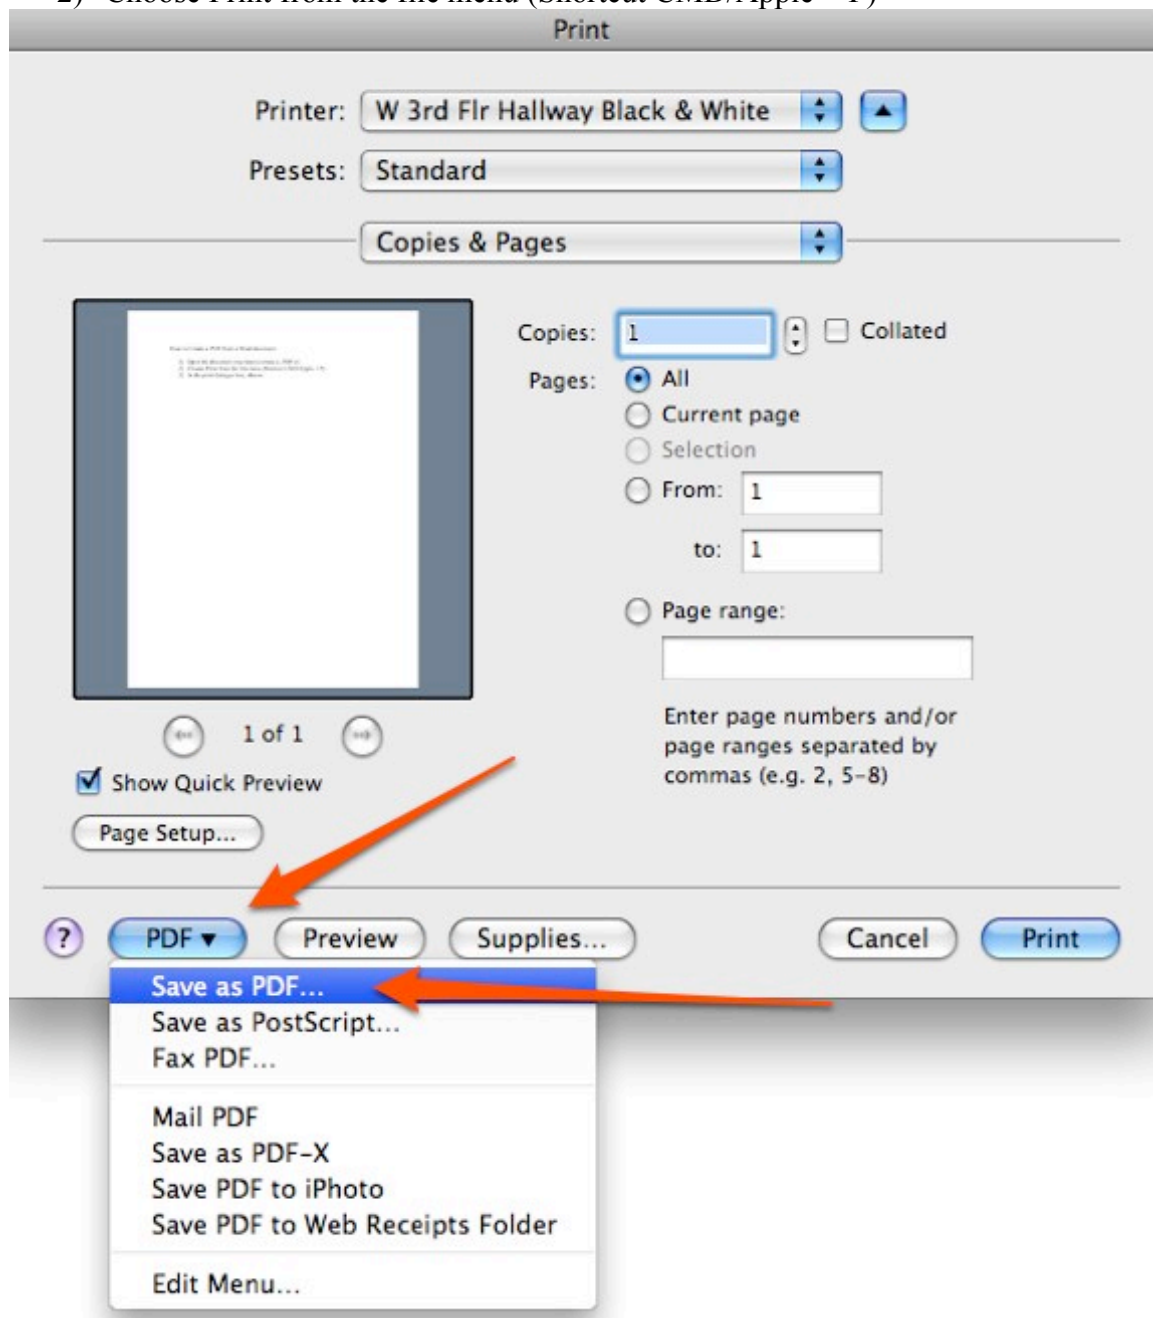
2) Choose Print from the file menu (Shortcut CMD/Apple + P)

Print

Printer: W 3rd Flr Hallway Black & White

Presets: Standard

Copies & Pages

Copies: 1 Collated

Pages: All

Current page

Selection

From: 1

to: 1

Page range:

Enter page numbers and/or page ranges separated by commas (e.g. 2, 5-8)

1 of 1

Show Quick Preview

Page Setup...

?

PDF ▾

Preview

Supplies...

Cancel

Print

Save as PDF...

Save as PostScript...

Fax PDF...

Mail PDF

Save as PDF-X

Save PDF to iPhoto

Save PDF to Web Receipts Folder

Edit Menu...